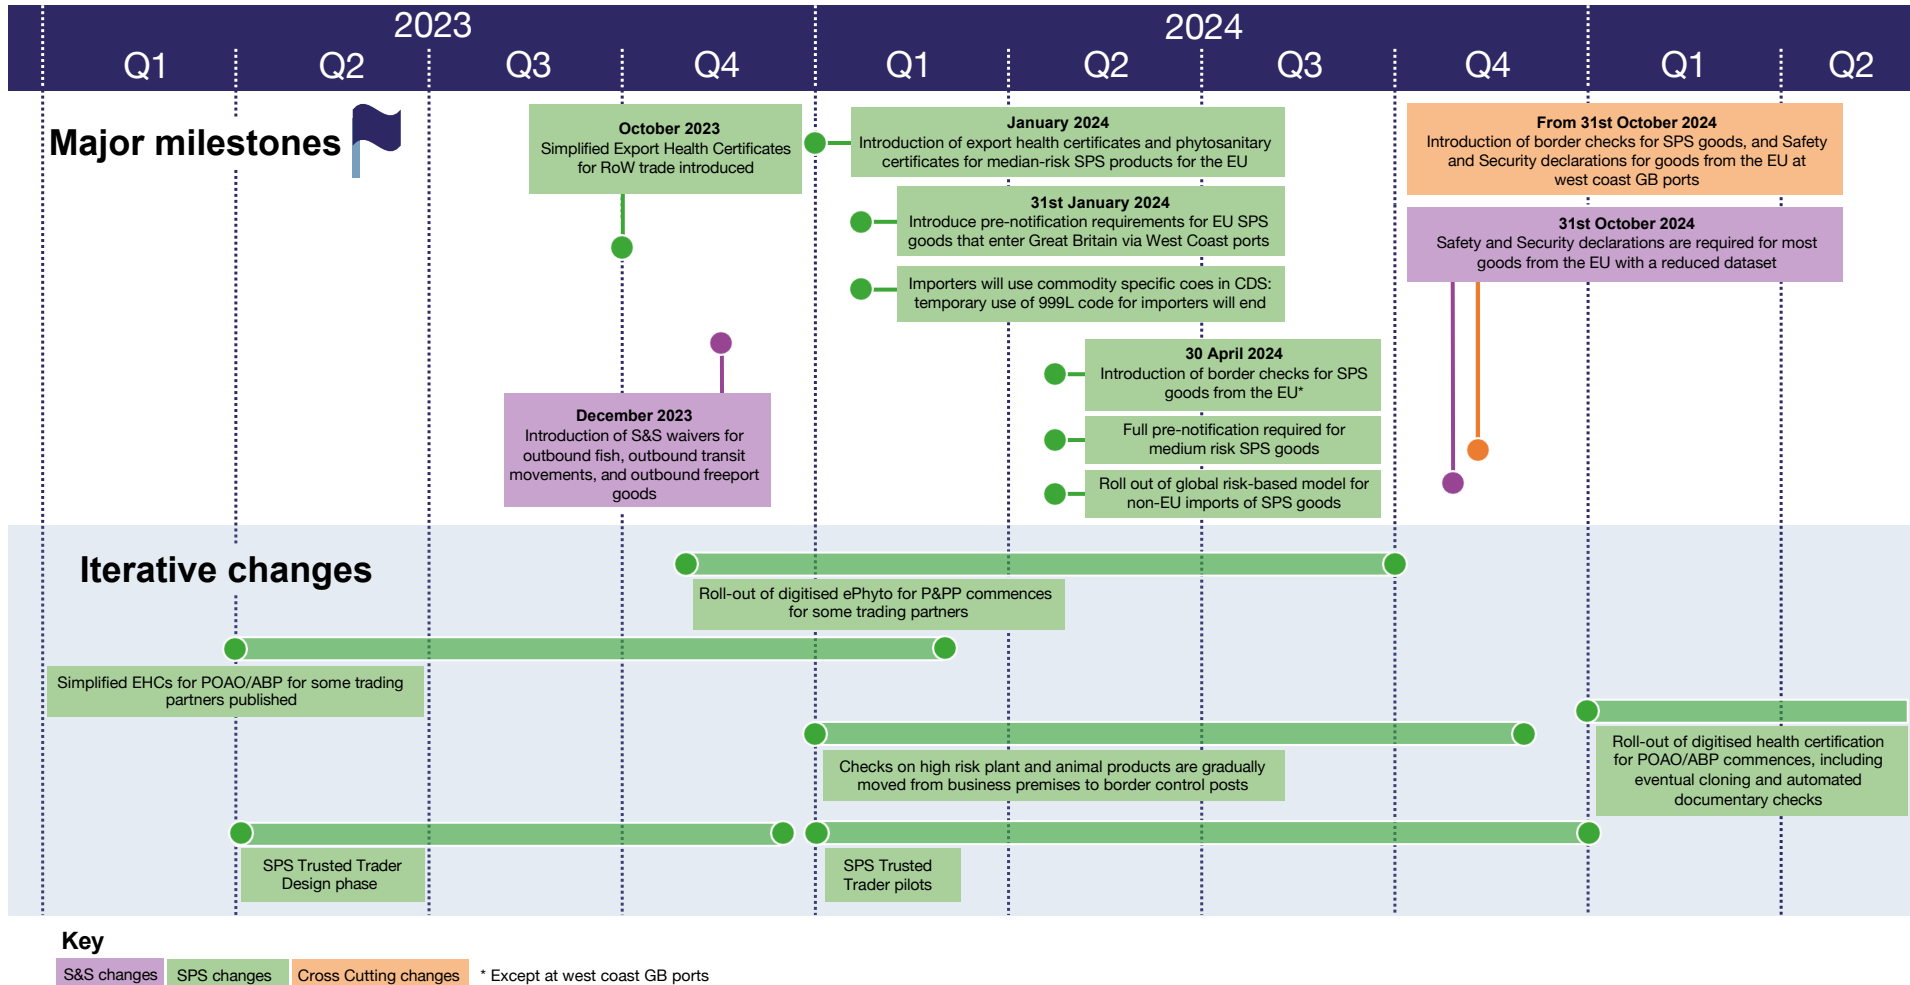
2023

Q1 Q2 Q3 Q4

2024

Q1 Q2 Q3 Q4

Q1 Q2

Major milestones

October 2023
Simplified Export Health Certificates for RoW trade introduced

January 2024
Introduction of export health certificates and phytosanitary certificates for median-risk SPS products for the EU

31st January 2024
Introduce pre-notification requirements for EU SPS goods that enter Great Britain via West Coast ports

Importers will use commodity specific coes in CDS: temporary use of 999L code for importers will end

From 31st October 2024
Introduction of border checks for SPS goods, and Safety and Security declarations for goods from the EU at west coast GB ports

31st October 2024
Safety and Security declarations are required for most goods from the EU with a reduced dataset

30 April 2024
Introduction of border checks for SPS goods from the EU*

Full pre-notification required for medium risk SPS goods

Roll out of global risk-based model for non-EU imports of SPS goods

December 2023
Introduction of S&S waivers for outbound fish, outbound transit movements, and outbound freeport goods

Iterative changes

Roll-out of digitised ePhyto for P&PP commences for some trading partners

Simplified EHCs for POAO/ABP for some trading partners published

Checks on high risk plant and animal products are gradually moved from business premises to border control posts

Roll-out of digitised health certification for POAO/ABP commences, including eventual cloning and automated documentary checks

SPS Trusted Trader Design phase

SPS Trusted Trader pilots

Key
S&S changes SPS changes Cross Cutting changes * Except at west coast GB ports